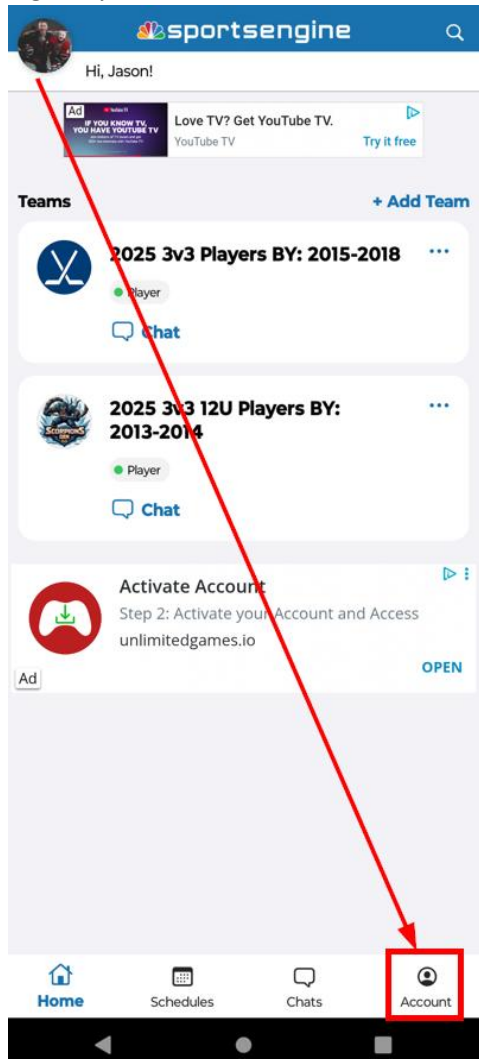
sportsengine

Hi, Jason!

Ad
IF YOU KNOW TV, YOU HAVE YOUTUBE TV
Love TV? Get YouTube TV.
YouTube TV
Try it free

Teams
+ Add Team

2025 3v3 Players BY: 2015-2018
Player
Chat

2025 3v3 12U Players BY: 2013-2014
Player
Chat

Activate Account
Step 2: Activate your Account and Access
unlimitedgames.io
OPEN
Ad

Home
Schedules
Chats
Account